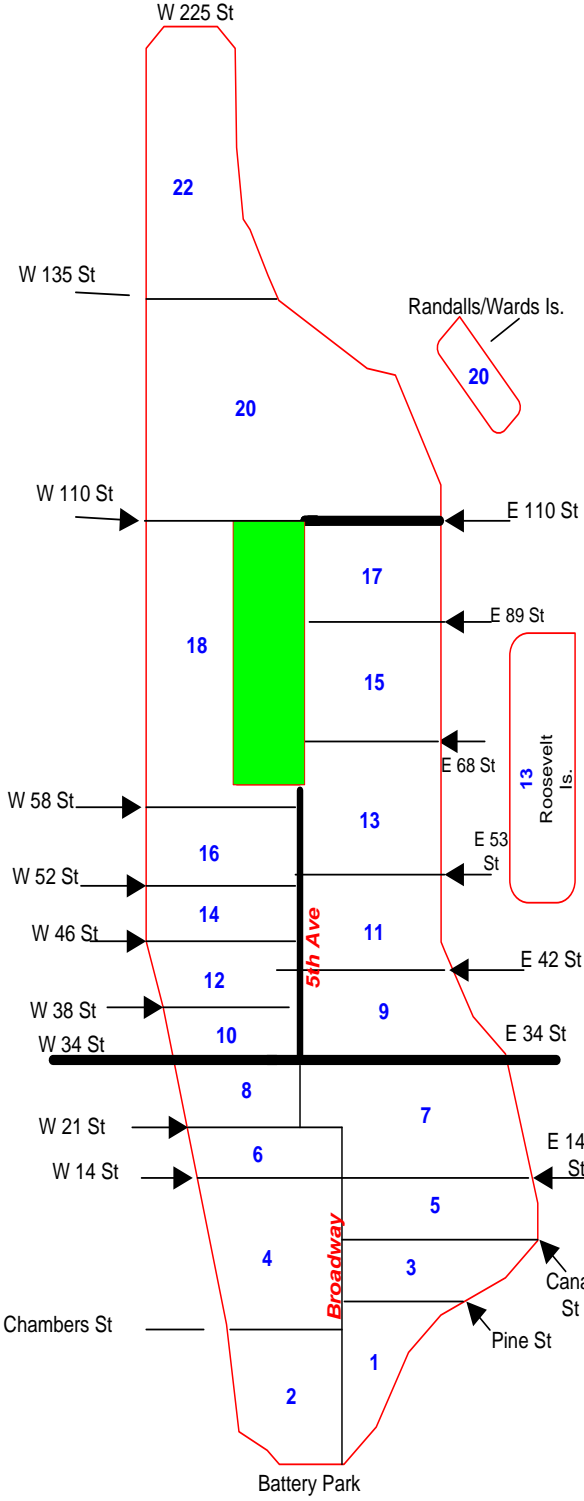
W 225 St

22

W 135 St

Randalls/Wards Is.

20

20

W 110 St

E 110 St

17

E 89 St

18

15

13 Roosevelt Is.

E 68 St

W 58 St

13

16

E 53 St

W 52 St

14

W 46 St

11

5th Ave

12

E 42 St

W 38 St

9

10

W 34 St

E 34 St

8

7

W 21 St

E 14 St

6

W 14 St

5

Broadway

4

3

Canal St

Chambers St

Pine St

1

2

Battery Park